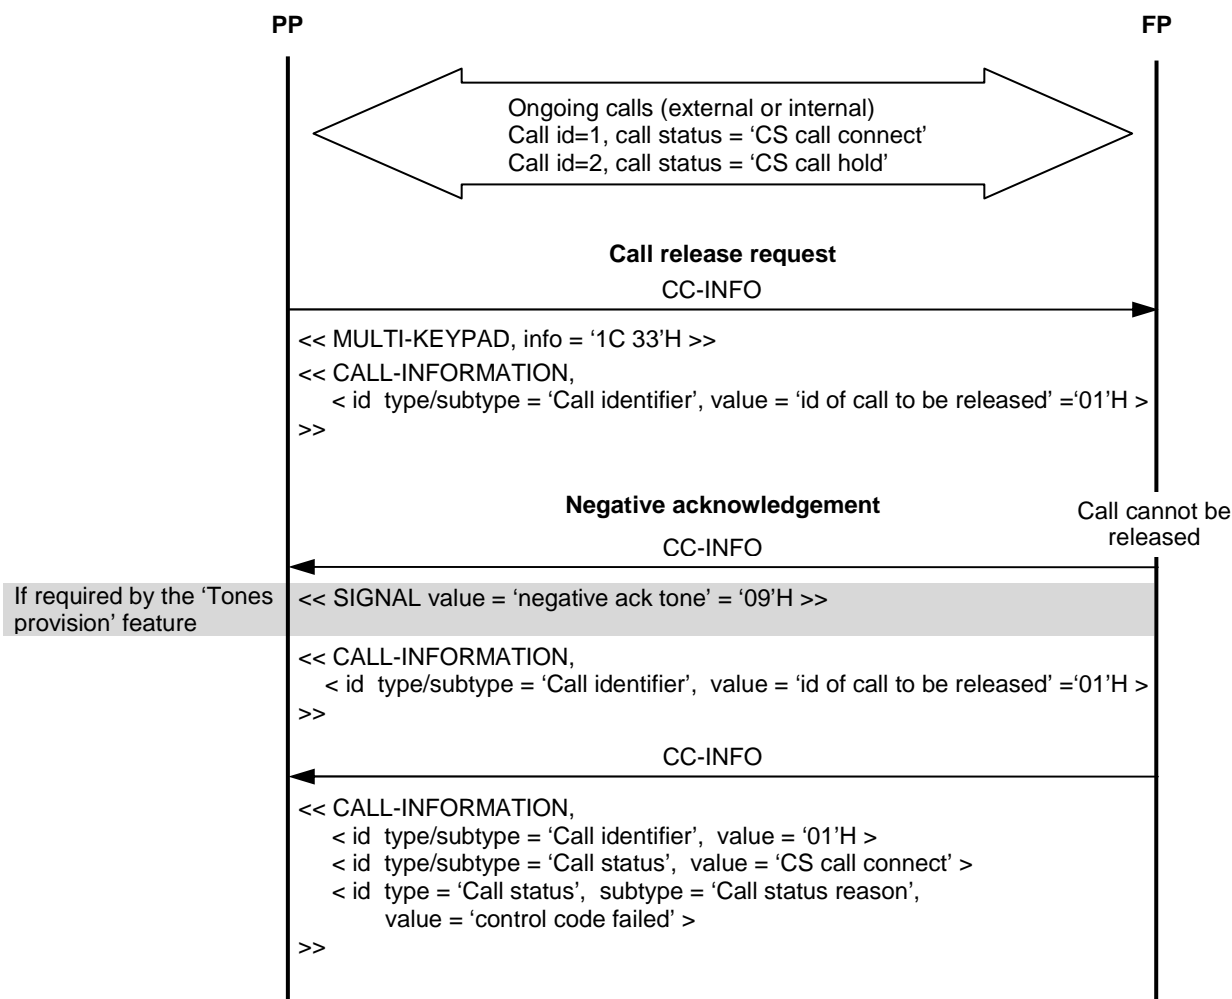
PP

FP

Ongoing calls (external or internal)
Call id=1, call status = 'CS call connect'
Call id=2, call status = 'CS call hold'

Call release request

CC-INFO

<< MULTI-KEYPAD, info = '1C 33'H >>
<< CALL-INFORMATION,
< id type/subtype = 'Call identifier', value = 'id of call to be released' ='01'H >
>>

Negative acknowledgement

Call cannot be released

CC-INFO

If required by the 'Tones provision' feature

<< SIGNAL value = 'negative ack tone' = '09'H >>

<< CALL-INFORMATION,
< id type/subtype = 'Call identifier', value = 'id of call to be released' ='01'H >
>>

CC-INFO

<< CALL-INFORMATION,
< id type/subtype = 'Call identifier', value = '01'H >
< id type/subtype = 'Call status', value = 'CS call connect' >
< id type = 'Call status', subtype = 'Call status reason',
value = 'control code failed' >
>>